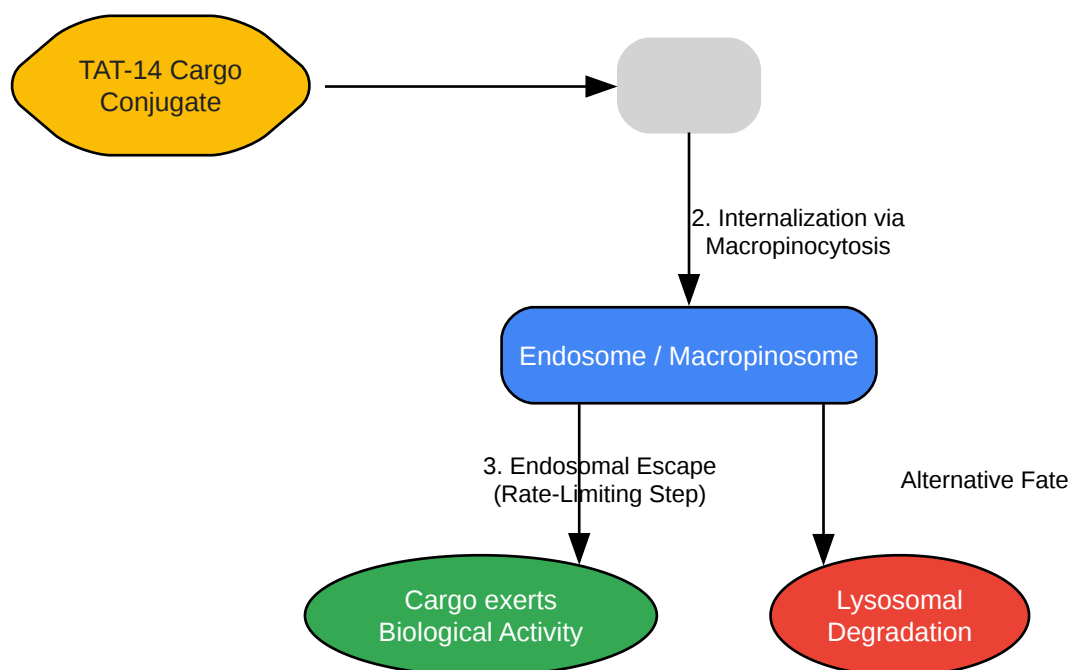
TAT-14 Cargo Conjugate

2. Internalization via Macropinocytosis

Endosome / Macropinosome

3. Endosomal Escape (Rate-Limiting Step)

Alternative Fate

Cargo exerts Biological Activity

Lysosomal Degradation